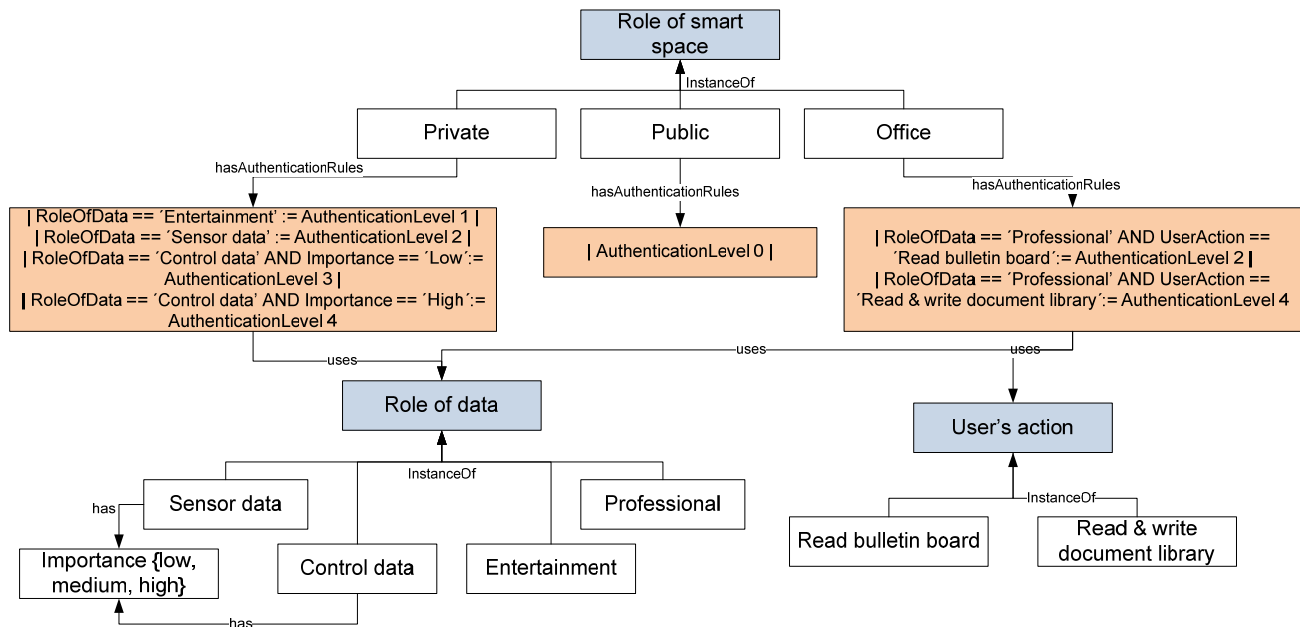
Role of smart space

InstanceOf

Private

Public

Office

hasAuthenticationRules

hasAuthenticationRules

hasAuthenticationRules

| RoleOfData == ´Entertainment' := AuthenticationLevel 1 |
| RoleOfData == ´Sensor data' := AuthenticationLevel 2 |
| RoleOfData == ´Control data' AND Importance == ´Low´:= AuthenticationLevel 3 |
| RoleOfData == ´Control data' AND Importance == ´High´:= AuthenticationLevel 4

| AuthenticationLevel 0 |

| RoleOfData == ´Professional' AND UserAction == ´Read bulletin board´:= AuthenticationLevel 2 |
| RoleOfData == ´Professional' AND UserAction == ´Read & write document library´:= AuthenticationLevel 4

uses

uses

uses

Role of data

User's action

InstanceOf

InstanceOf

has

Sensor data

Professional

Importance {low, medium, high}

Control data

Entertainment

Read bulletin board

Read & write document library

has